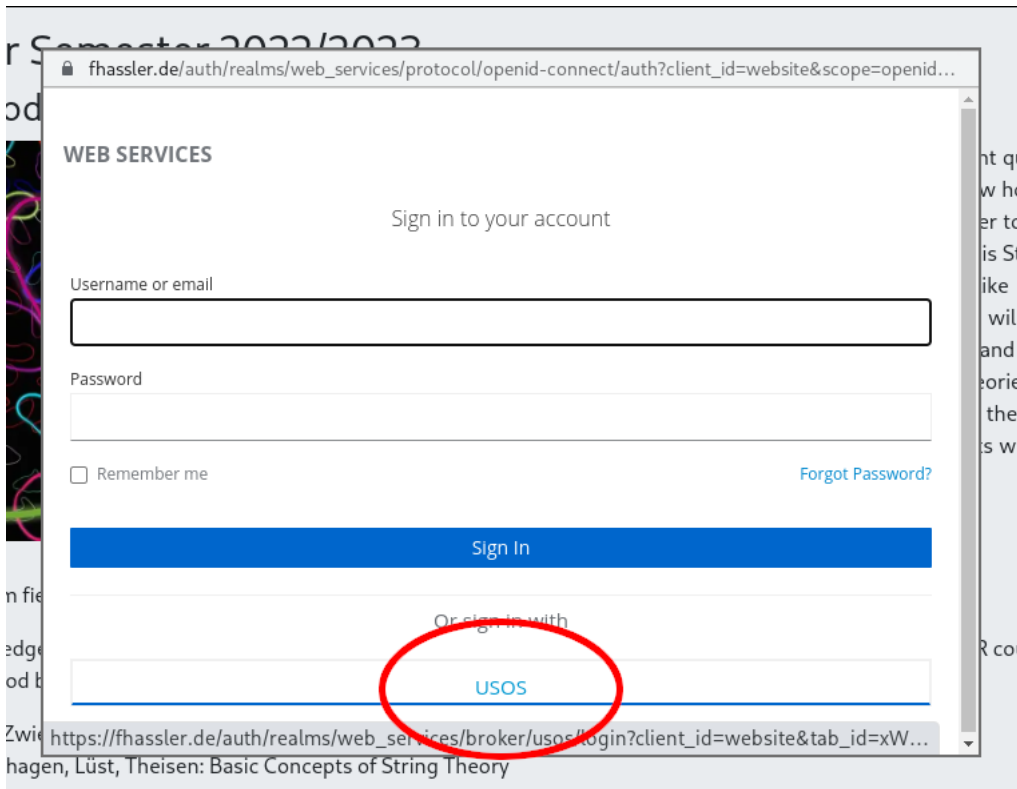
r Semester 2022/2023
od

fhassler.de/auth/realms/web_services/protocol/openid-connect/auth?client_id=website&scope=openid...

WEB SERVICES

Sign in to your account

Username or email

Password

Remember me

Forgot Password?

Sign In

Or sign in with

USOS

https://fhassler.de/auth/realms/web_services/broker/usos/login?client_id=website&tab_id=xW...

nt qu
w ho
er to
is St
ike
wil
and
eorie
the
s w

n fie

edge
od b

R co

Zwie
hagen, Lüst, Theisen: Basic Concepts of String Theory